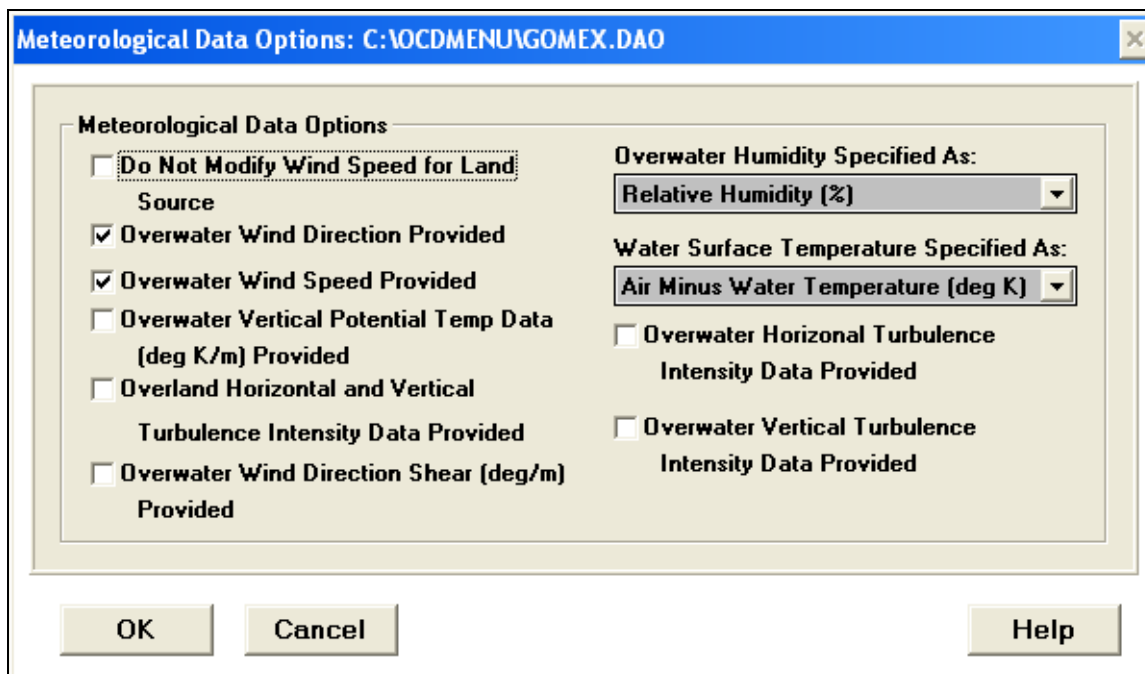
Meteorological Data Options: C:\OCDMENU\GOMEX.DAO

Meteorological Data Options

Do Not Modify Wind Speed for Land Source

Overwater Wind Direction Provided

Overwater Wind Speed Provided

Overwater Vertical Potential Temp Data (deg K/m) Provided

Overland Horizontal and Vertical Turbulence Intensity Data Provided

Overwater Wind Direction Shear (deg/m) Provided

Overwater Humidity Specified As:

Relative Humidity (%)

Water Surface Temperature Specified As:

Air Minus Water Temperature (deg K)

Overwater Horizontal Turbulence Intensity Data Provided

Overwater Vertical Turbulence Intensity Data Provided

OK

Cancel

Help